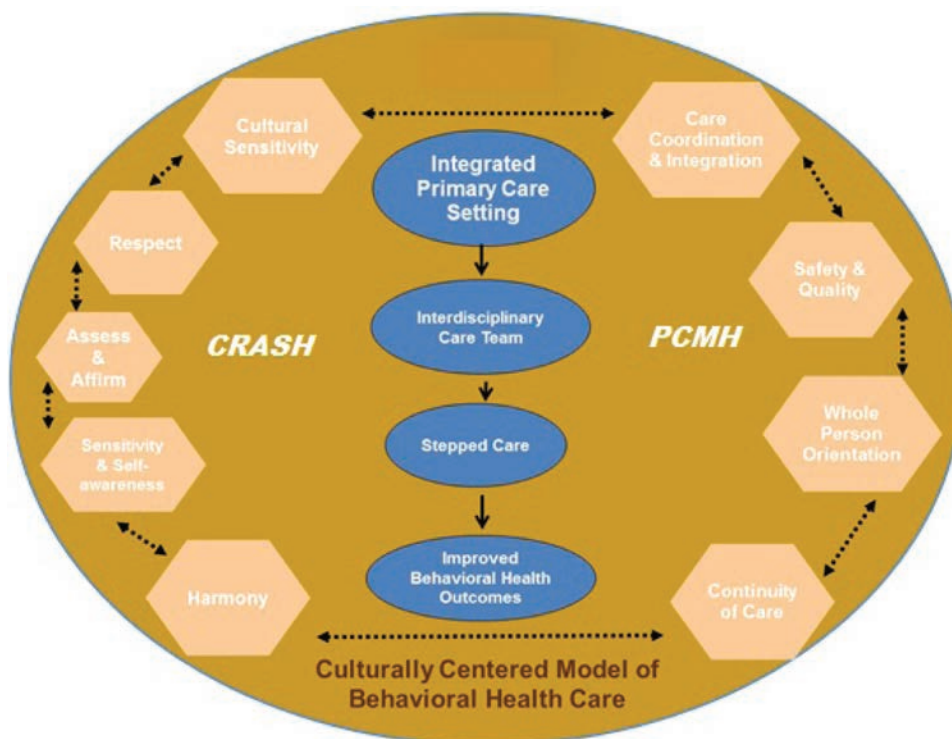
Cultural Sensitivity

Respect

Assess & Affirm

Sensitivity & Self-awareness

Harmony

CRASH

Integrated Primary Care Setting

Interdisciplinary Care Team

Stepped Care

Improved Behavioral Health Outcomes

PCMH

Care Coordination & Integration

Safety & Quality

Whole Person Orientation

Continuity of Care

Culturally Centered Model of Behavioral Health Care